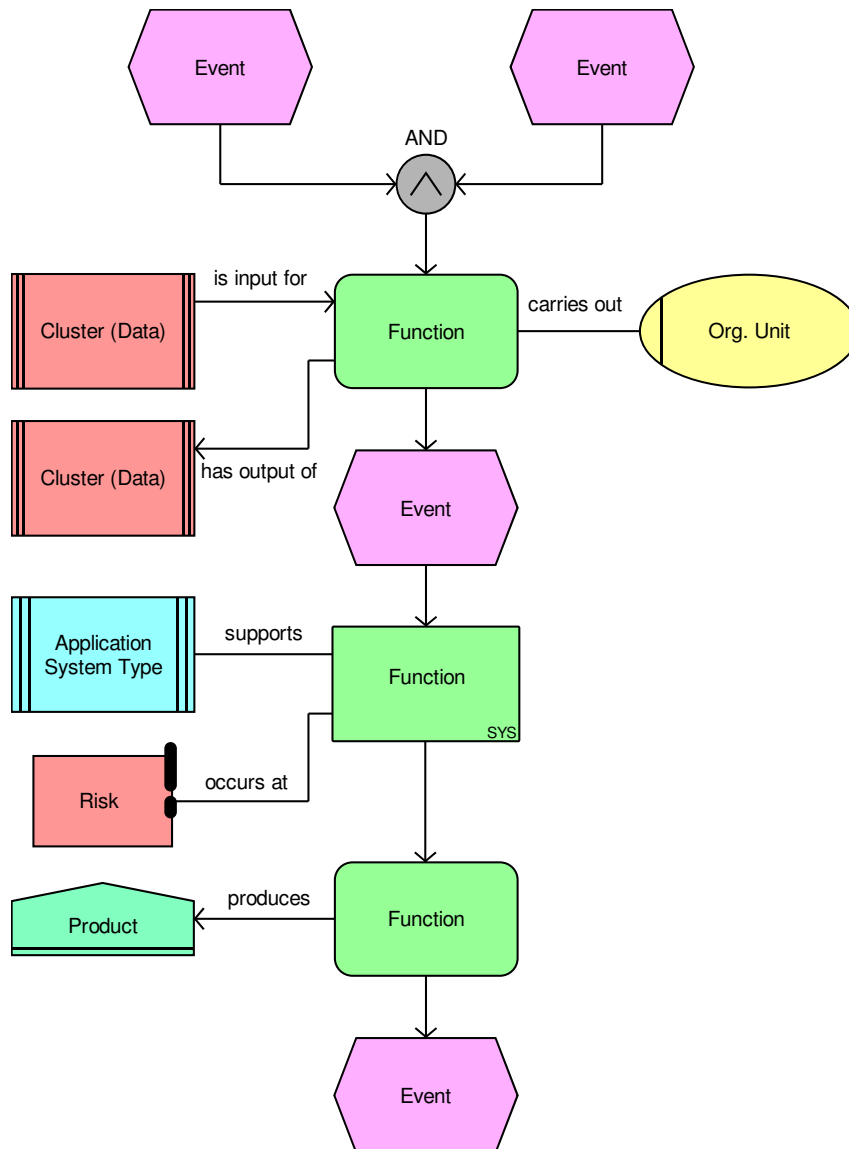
Event

Event

AND

Cluster (Data)

is input for

Function

carries out

Org. Unit

Cluster (Data)

has output of

Event

Application System Type

supports

Function

SYS

Risk

occurs at

Product

produces

Function

Event